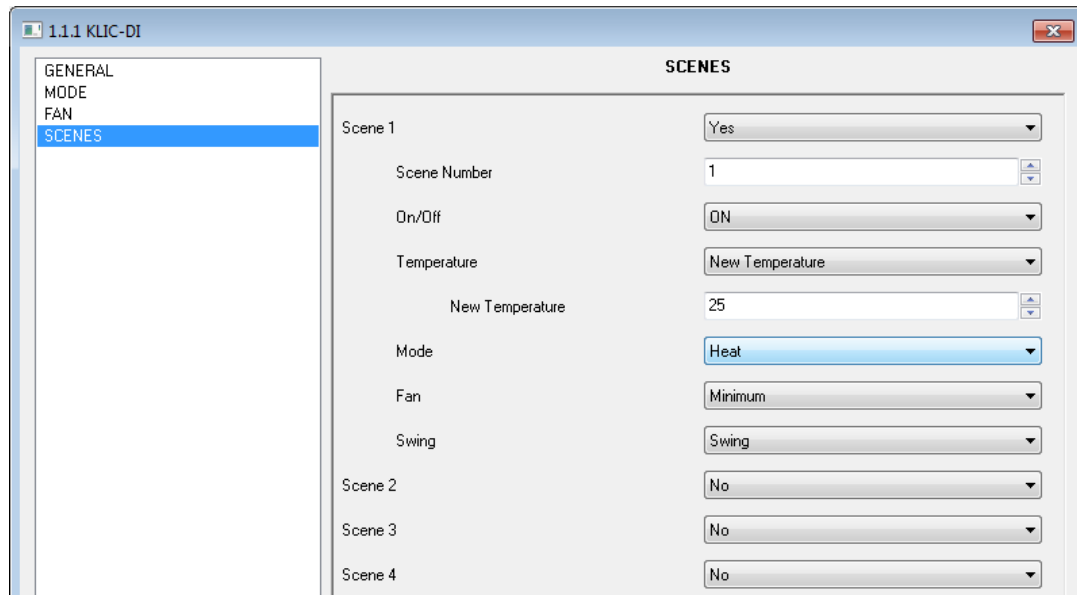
1.1.1 KLIC-DI

GENERAL
MODE
FAN
SCENES

SCENES

Scene 1 | Yes
Scene Number | 1
On/Off | ON
Temperature | New Temperature
New Temperature | 25
Mode | Heat
Fan | Minimum
Swing | Swing
Scene 2 | No
Scene 3 | No
Scene 4 | No